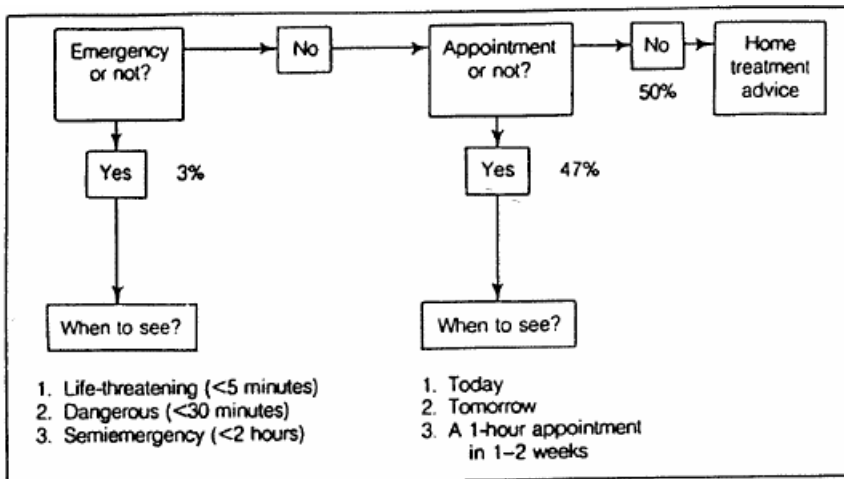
Emergency or not?

No

Appointment or not?

No

50%

Home treatment advice

Yes

3%

Yes

47%

When to see?

When to see?

1. Life-threatening (<5 minutes)
2. Dangerous (<30 minutes)
3. Semiemergency (<2 hours)

1. Today
2. Tomorrow
3. A 1-hour appointment in 1–2 weeks